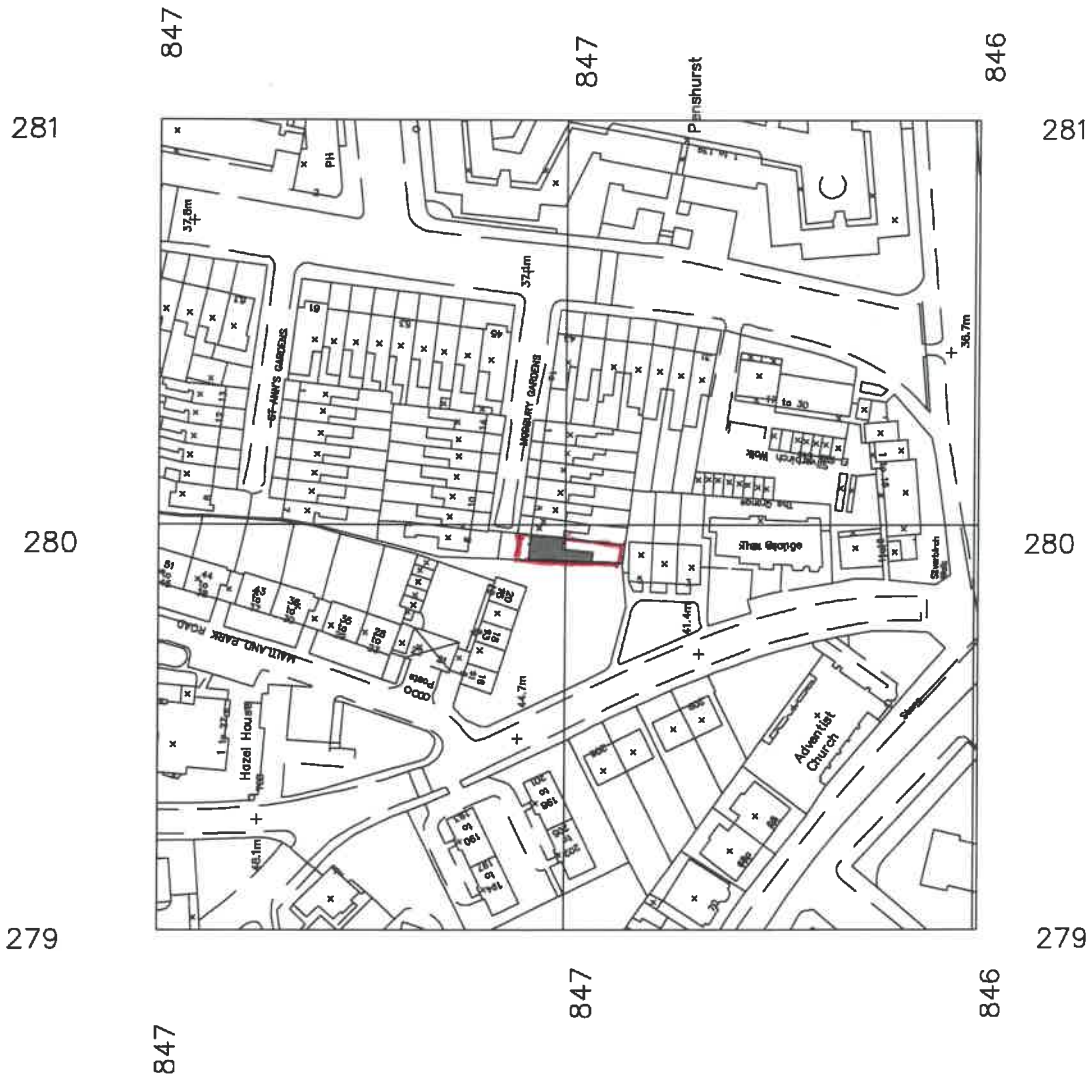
847
847
846
281
281
Penshurst
PH
37.8m
37.4m
38.7m
ST ANN'S GARDENS
MODBURY GARDENS
61
45
The Grange
Stanbury Walk
280
280
MAITLAND PARK ROAD
Posts
44.7m
41.4m
Hazel House
Adventist Church
45.1m
279
279
847
846
847